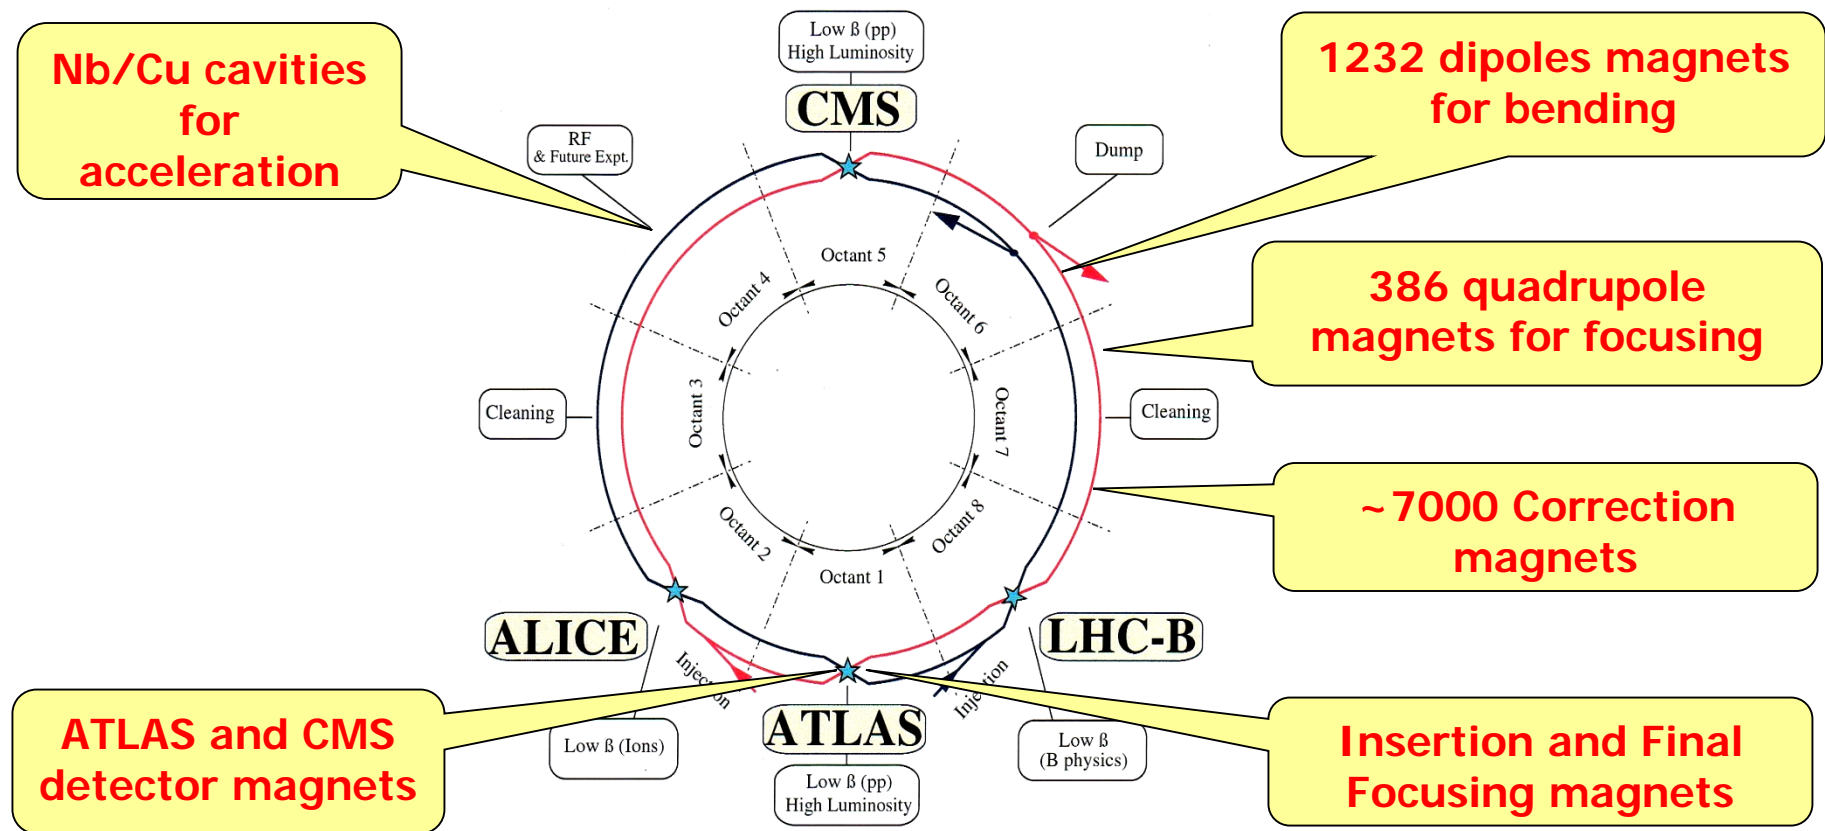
Nb/Cu cavities for acceleration

Low ß (pp)
High Luminosity

CMS

1232 dipoles magnets for bending

RF
& Future Expt.

Dump

Octant 5

Octant 4

Octant 6

386 quadrupole magnets for focusing

Cleaning

Octant 3

Octant 7

Cleaning

Octant 2

Octant 8

~7000 Correction magnets

Octant 1

ALICE

LHC-B

Injection

Injection

ATLAS

ATLAS and CMS detector magnets

Low ß (Ions)

Low ß (pp)
High Luminosity

Low ß
(B physics)

Insertion and Final Focusing magnets